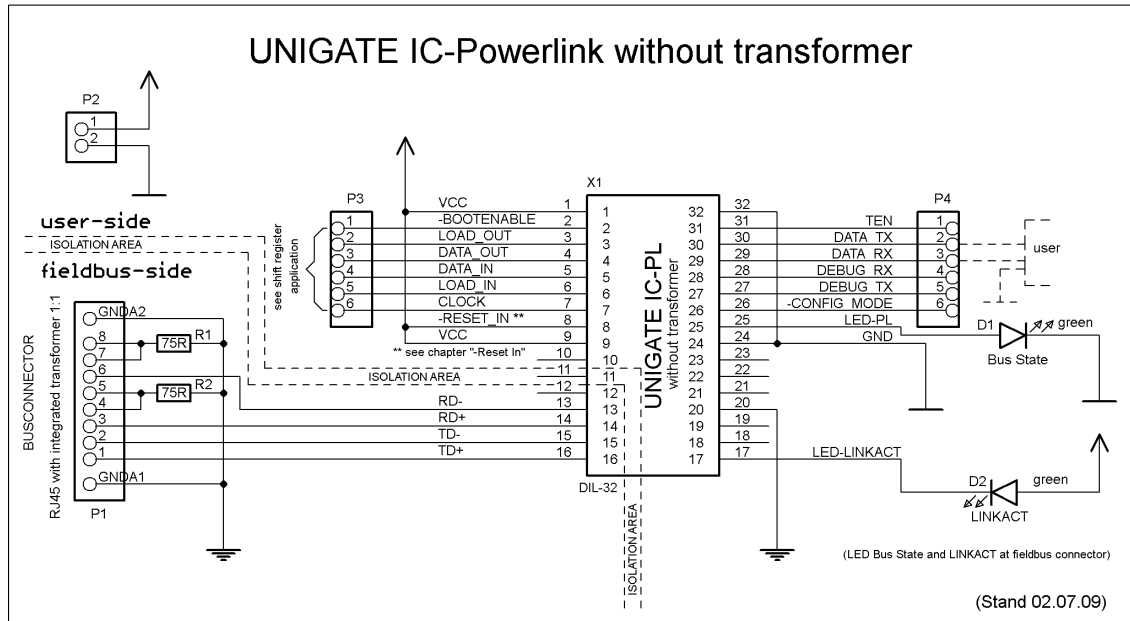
UNIGATE IC-Powerlink without transformer

P2
1
2

user-side
ISOLATION AREA
fieldbus-side

P3
1
2
3
4
5
6
see shift register application

VCC
-BOOTENABLE
LOAD_OUT
DATA_OUT
DATA_IN
LOAD_IN
CLOCK
-RESET_IN **
VCC
** see chapter "-Reset In"
ISOLATION AREA
RD-
RD+
TD-
TD+

X1
UNIGATE IC-PL
without transformer
DIL-32
ISOLATION AREA

1 2 3 4 5 6 7 8 9 10 11 12 13 14 15 16
1 2 3 4 5 6 7 8 9 10 11 12 13 14 15 16
32 31 30 29 28 27 26 25 24 23 22 21 20 19 18 17
32 31 30 29 28 27 26 25 24 23 22 21 20 19 18 17

TEN
DATA_TX
DATA_RX
DEBUG_RX
DEBUG_TX
-CONFIG_MODE
LED-PL
GND
LED-LINKACT

P4
1
2
3
4
5
6
user

D1
green
Bus State

D2
green
LINKACT

BUSCONNECTOR
RJ45 with integrated transformer 1:1
GNDA2
8
7
6
5
4
3
2
1
GNDA1
P1
75R R1
75R R2

(LED Bus State and LINKACT at fieldbus connector)

(Stand 02.07.09)